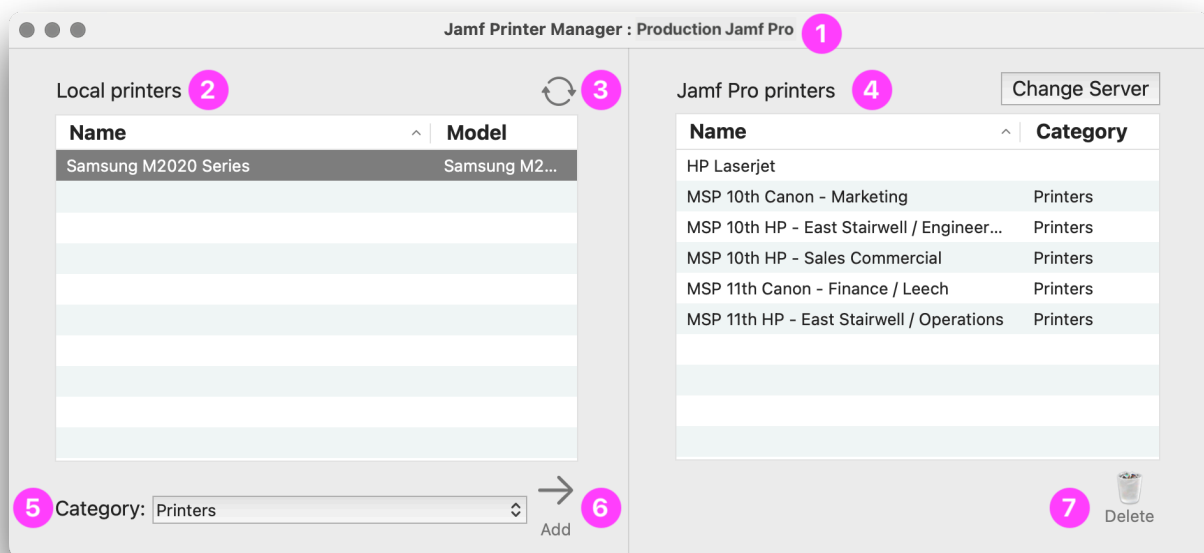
Jamf Printer Manager : Production Jamf Pro 1

Local printers 2

3

| Name | Model |
|---|---|
| Samsung M2020 Series | Samsung M2... |

Jamf Pro printers 4

Change Server

| Name | Category |
|---|---|
| HP Laserjet | |
| MSP 10th Canon - Marketing | Printers |
| MSP 10th HP - East Stairwell / Engineer... | Printers |
| MSP 10th HP - Sales Commercial | Printers |
| MSP 11th Canon - Finance / Leech | Printers |
| MSP 11th HP - East Stairwell / Operations | Printers |

5 Category: Printers

Add 6

7 Delete